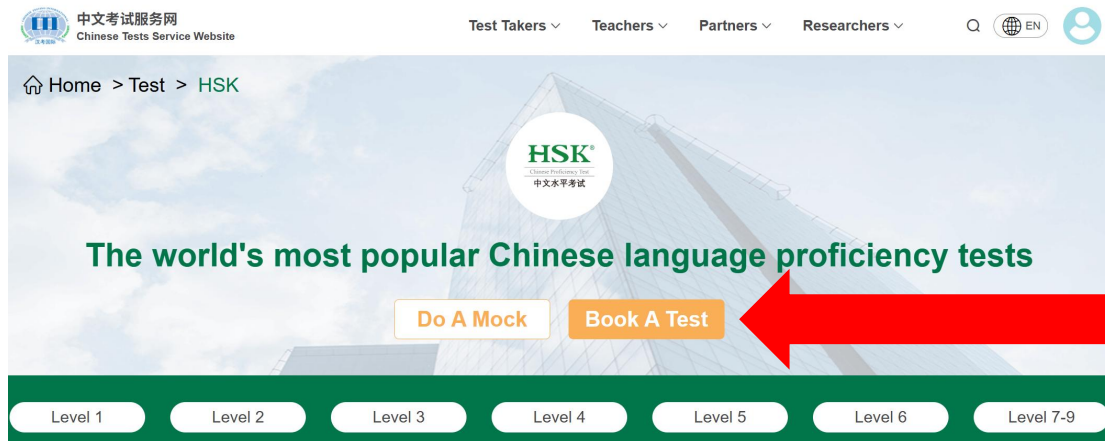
中文考试服务网
Chinese Tests Service Website

Test Takers
Teachers
Partners
Researchers
EN

Home > Test > HSK

HSK®
Chinese Proficiency Test
中文水平考试

The world's most popular Chinese language proficiency tests

Do A Mock
Book A Test

Level 1
Level 2
Level 3
Level 4
Level 5
Level 6
Level 7-9